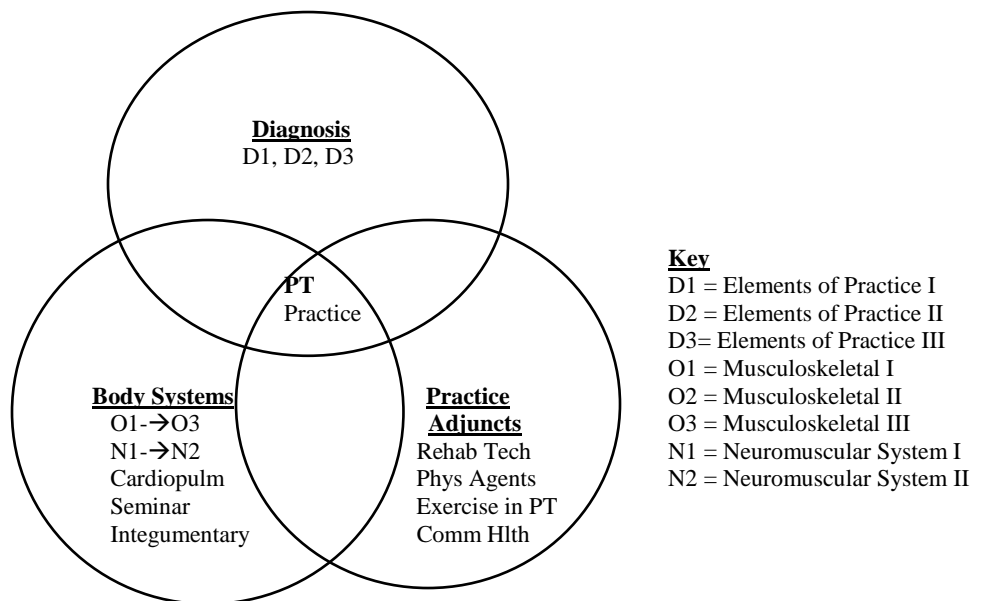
**Diagnosis**
D1, D2, D3

**PT**
Practice

**Body Systems**
O1-$\rightarrow$O3
N1-$\rightarrow$N2
Cardiopulm
Seminar
Integumentary

**Practice Adjuncts**
Rehab Tech
Phys Agents
Exercise in PT
Comm Hlth

**Key**
D1 = Elements of Practice I
D2 = Elements of Practice II
D3= Elements of Practice III
O1 = Musculoskeletal I
O2 = Musculoskeletal II
O3 = Musculoskeletal III
N1 = Neuromuscular System I
N2 = Neuromuscular System II